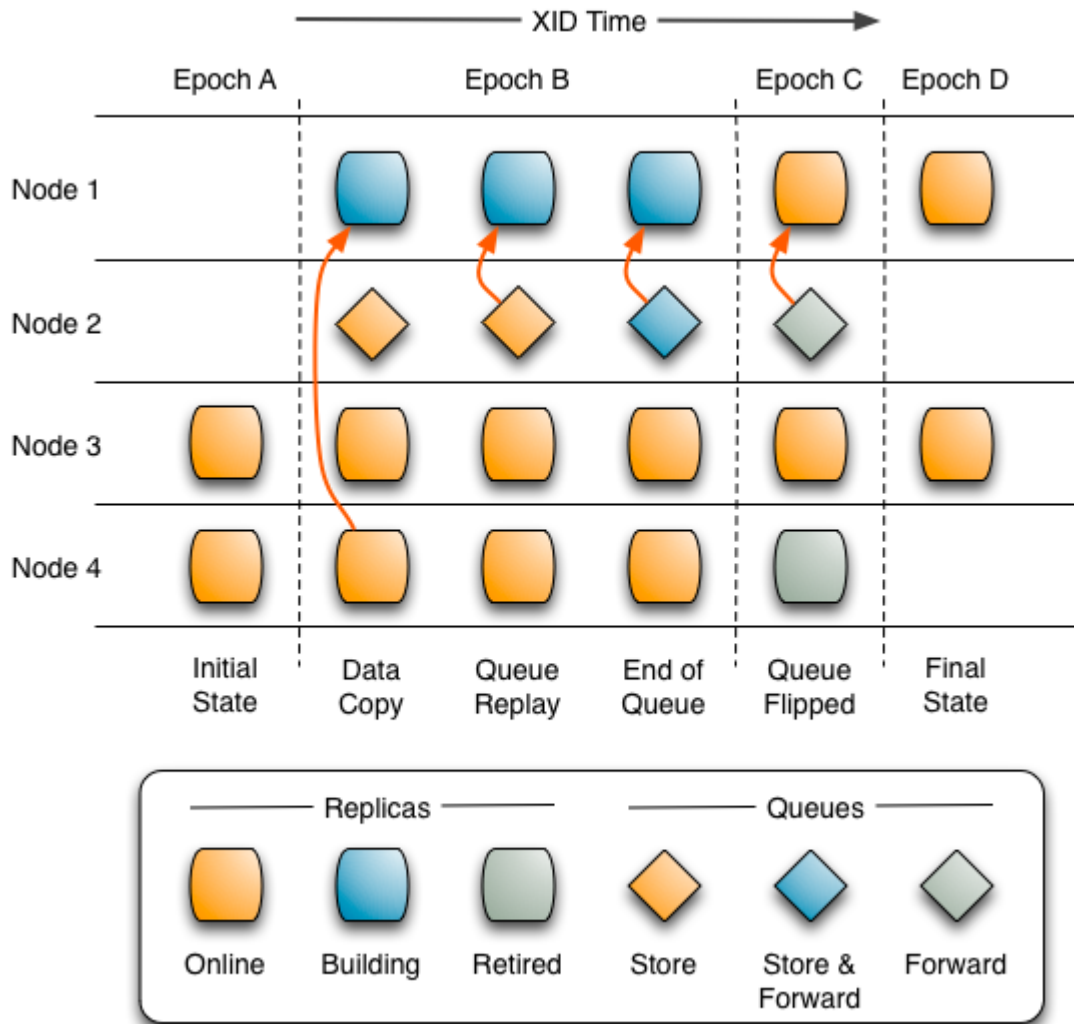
XID Time

| | Epoch A | Epoch B | | | Epoch C | Epoch D |
|---|---|---|---|---|---|---|
| Node 1 | | | | | | |
| Node 2 | | | | | | |
| Node 3 | | | | | | |
| Node 4 | | | | | | |
| | Initial State | Data Copy | Queue Replay | End of Queue | Queue Flipped | Final State |

Replicas

Online Building Retired

Queues

Store Store & Forward Forward